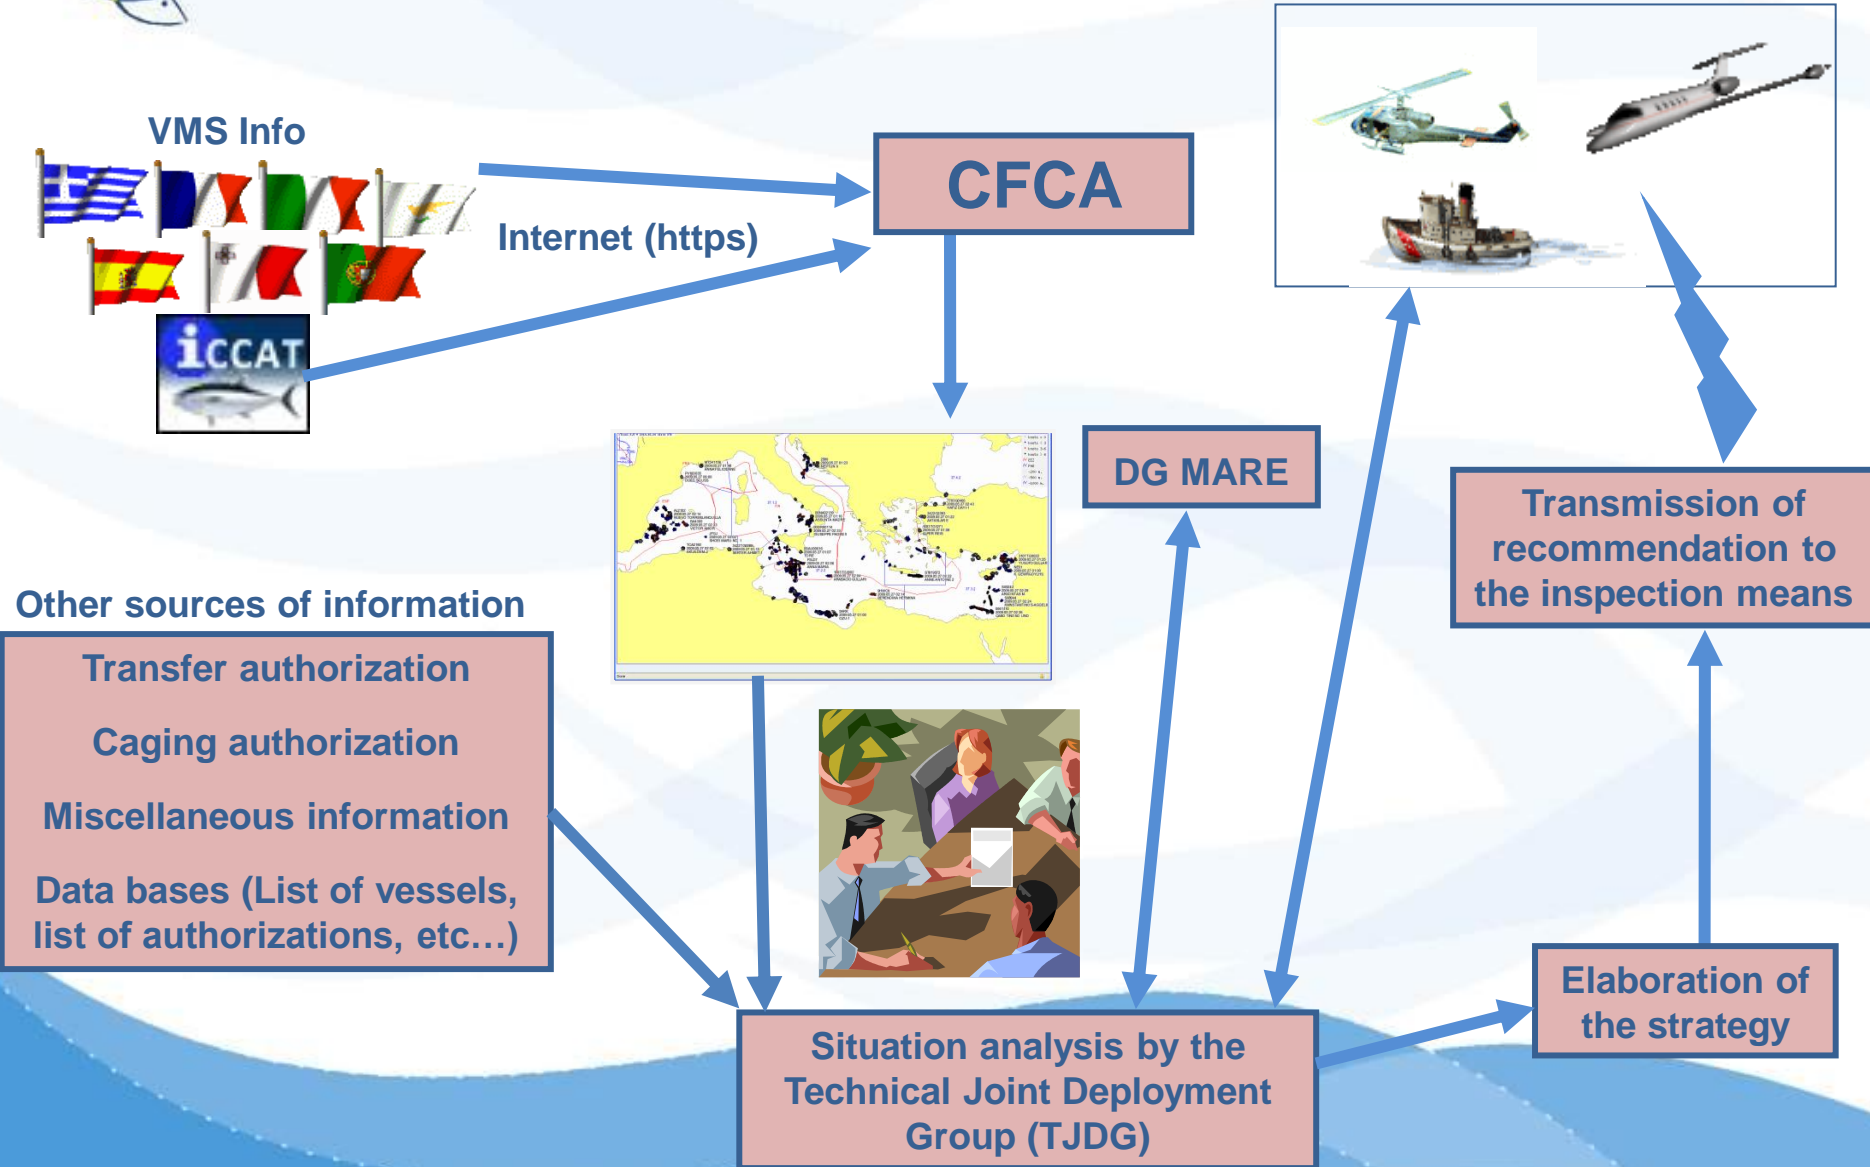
VMS Info

Internet (https)

iCCAT

CFCA

DG MARE

Transmission of recommendation to the inspection means

Other sources of information

Transfer authorization

Caging authorization

Miscellaneous information

Data bases (List of vessels, list of authorizations, etc…)

Elaboration of the strategy

Situation analysis by the Technical Joint Deployment Group (TJDG)